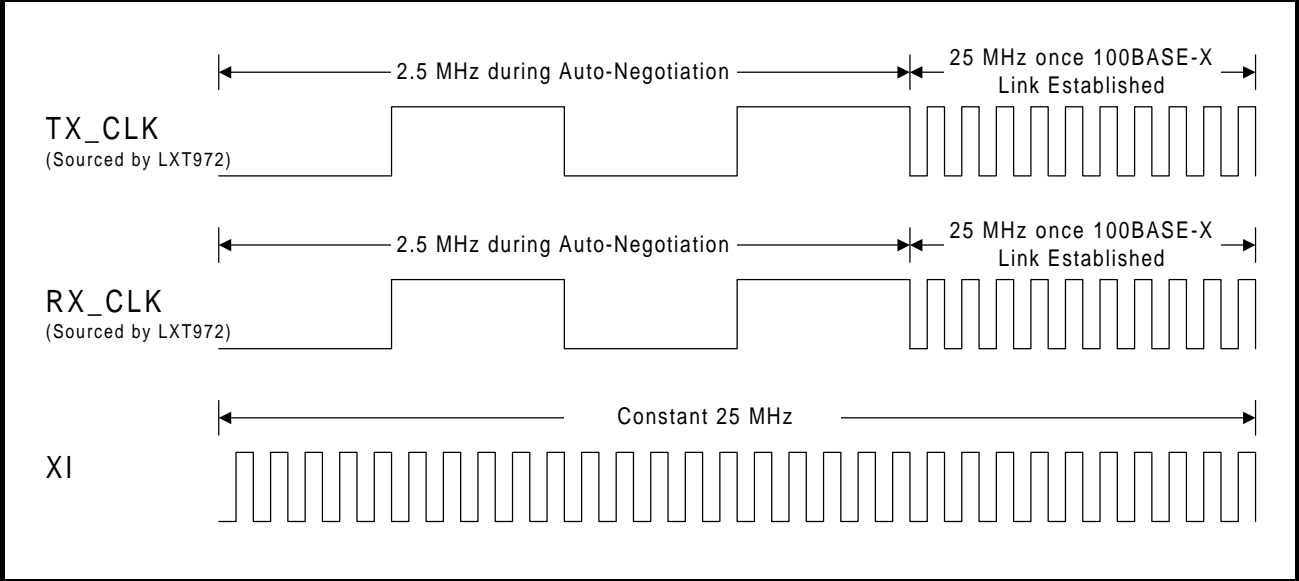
2.5 MHz during Auto-Negotiation

25 MHz once 100BASE-X Link Established

TX_CLK
(Sourced by LXT972)

2.5 MHz during Auto-Negotiation

25 MHz once 100BASE-X Link Established

RX_CLK
(Sourced by LXT972)

Constant 25 MHz

XI